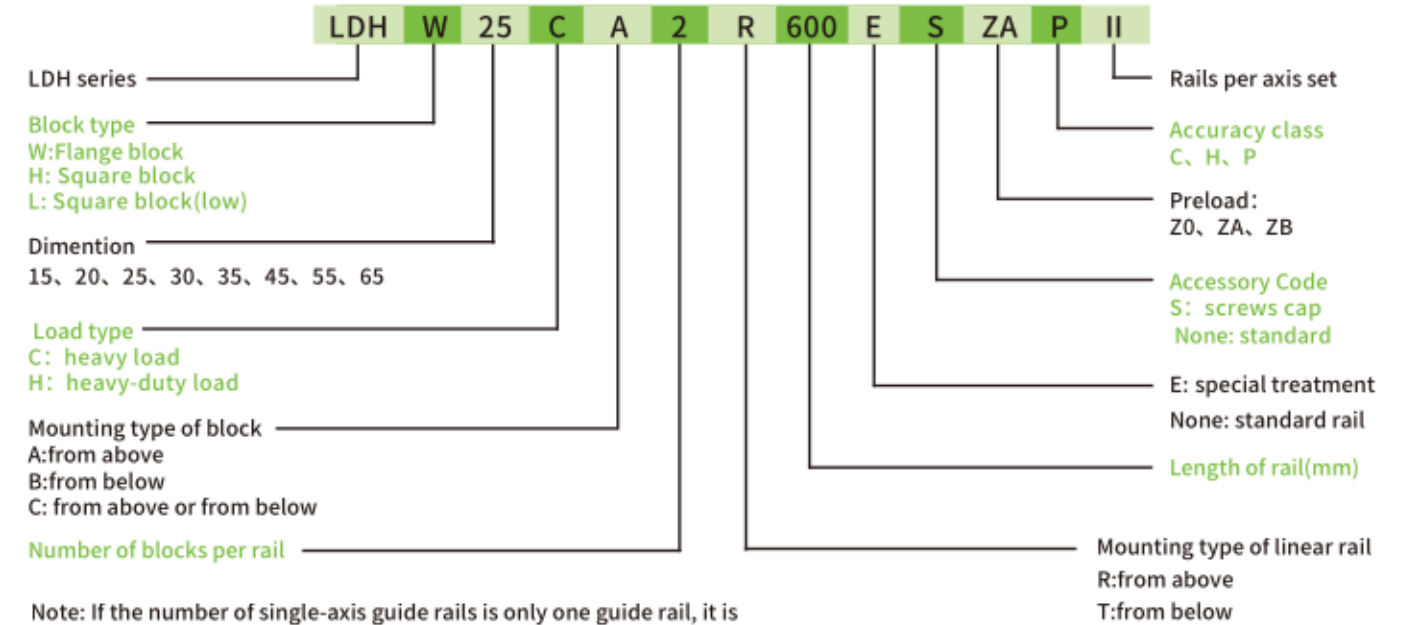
LDH W 25 C A 2 R 600 E S ZA P II

LDH series

Block type
W:Flange block
H: Square block
L: Square block(low)

Dimention
15、20、25、30、35、45、55、65

Load type
C：heavy load
H：heavy-duty load

Mounting type of block
A:from above
B:from below
C: from above or from below

Number of blocks per rail

Note: If the number of single-axis guide rails is only one guide rail, it is

Rails per axis set

Accuracy class
C、H、P

Preload：
Z0、ZA、ZB

Accessory Code
S：screws cap
None: standard

E: special treatment
None: standard rail

Length of rail(mm)

Mounting type of linear rail
R:from above
T:from below